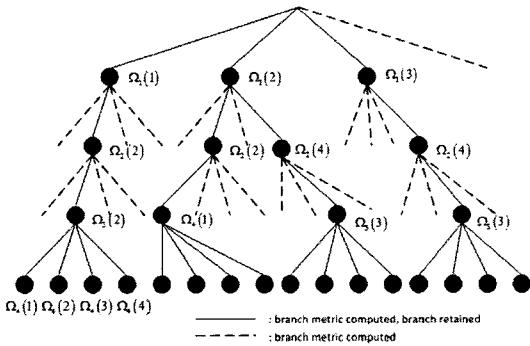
$\Omega_1(1)$ $\Omega_1(2)$ $\Omega_1(3)$

$\Omega_2(2)$ $\Omega_2(2)$ $\Omega_2(4)$ $\Omega_2(4)$

$\Omega_3(2)$ $\Omega_3(1)$ $\Omega_3(3)$ $\Omega_3(3)$

$\Omega_4(1)$ $\Omega_4(2)$ $\Omega_4(3)$ $\Omega_4(4)$

: branch metric computed, branch retained

: branch metric computed